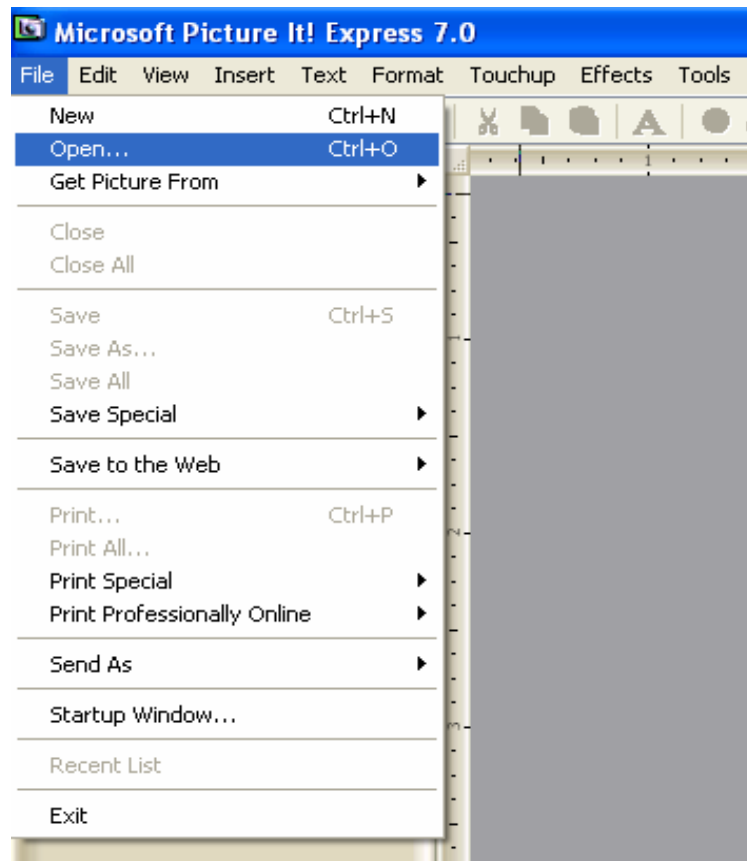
Microsoft Picture It! Express 7.0

File Edit View Insert Text Format Touchup Effects Tools

New Ctrl+N
Open... Ctrl+O
Get Picture From

Close
Close All

Save Ctrl+S
Save As...
Save All
Save Special

Save to the Web

Print... Ctrl+P
Print All...
Print Special
Print Professionally Online

Send As

Startup Window...

Recent List

Exit